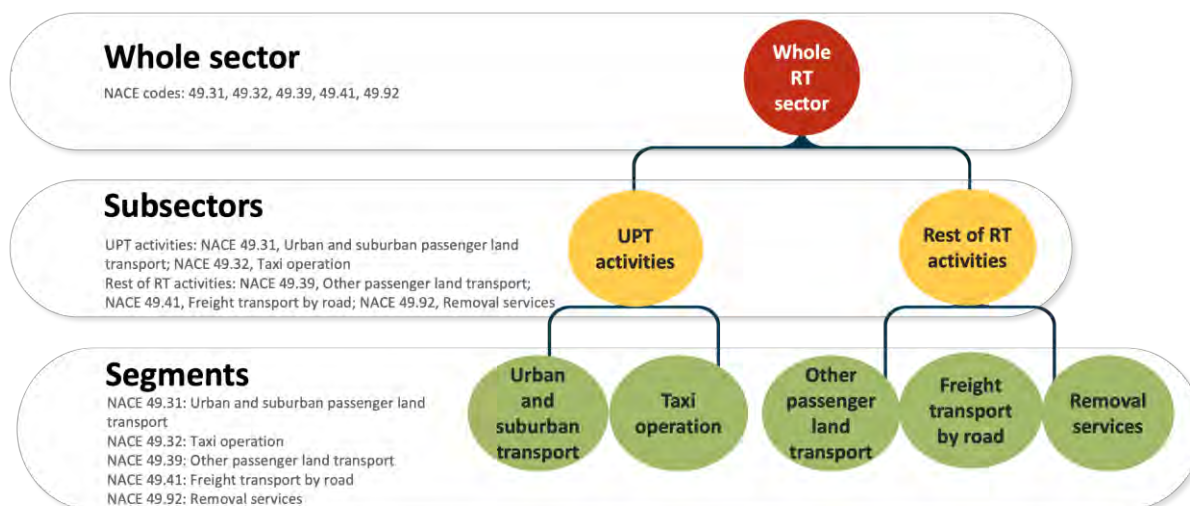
Whole sector

NACE codes: 49.31, 49.32, 49.39, 49.41, 49.92

Whole RT sector

Subsectors

UPT activities: NACE 49.31, Urban and suburban passenger land transport; NACE 49.32, Taxi operation
Rest of RT activities: NACE 49.39, Other passenger land transport; NACE 49.41, Freight transport by road; NACE 49.92, Removal services

UPT activities

Rest of RT activities

Segments

NACE 49.31: Urban and suburban passenger land transport
NACE 49.32: Taxi operation
NACE 49.39: Other passenger land transport
NACE 49.41: Freight transport by road
NACE 49.92: Removal services

Urban and suburban transport

Taxi operation

Other passenger land transport

Freight transport by road

Removal services